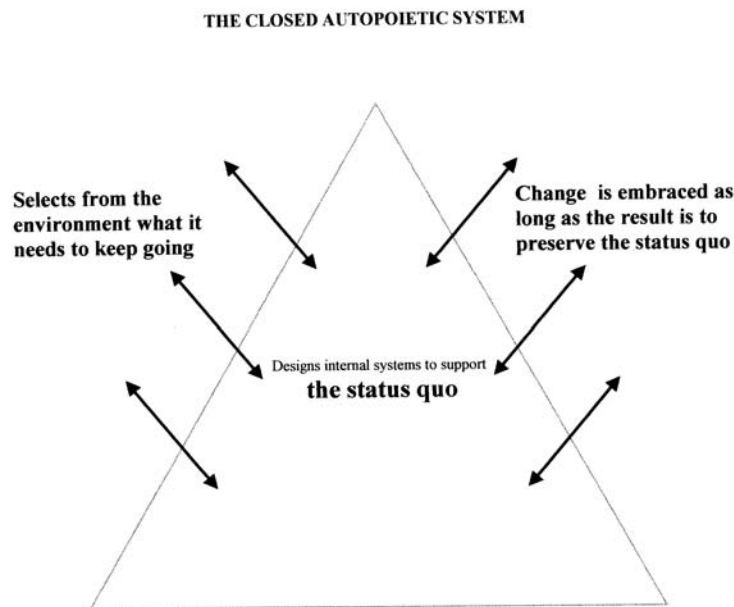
THE CLOSED AUTOPOIETIC SYSTEM

Selects from the environment what it needs to keep going

Change is embraced as long as the result is to preserve the status quo

Designs internal systems to support
the status quo